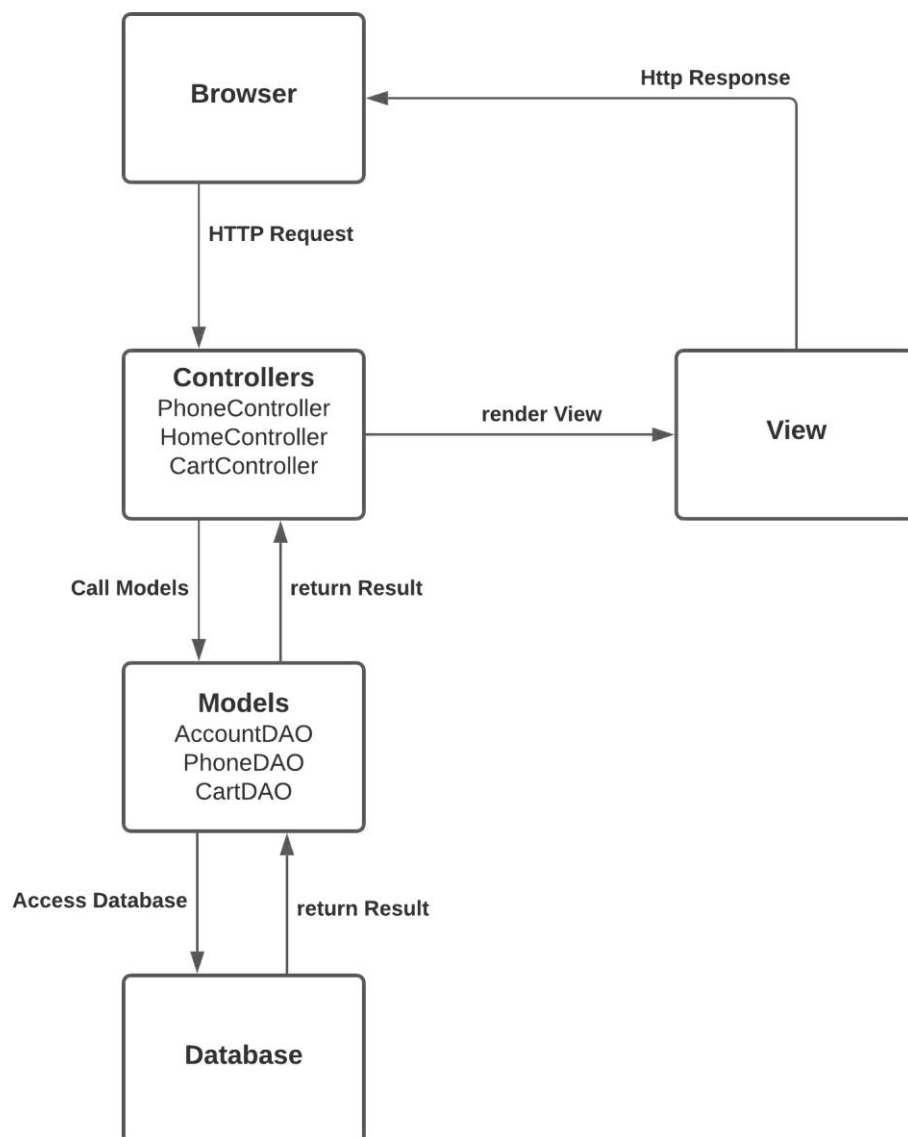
Browser

Http Response

HTTP Request

Controllers
PhoneController
HomeController
CartController

render View

View

Call Models

return Result

Models
AccountDAO
PhoneDAO
CartDAO

Access Database

return Result

Database